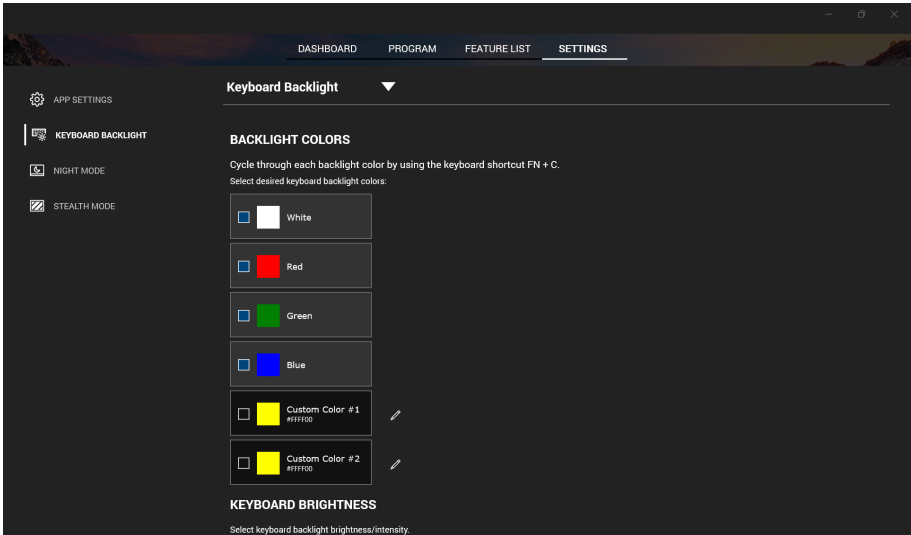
DASHBOARD PROGRAM FEATURE LIST SETTINGS

APP SETTINGS
KEYBOARD BACKLIGHT
NIGHT MODE
STEALTH MODE

Keyboard Backlight

BACKLIGHT COLORS

Cycle through each backlight color by using the keyboard shortcut FN + C.

Select desired keyboard backlight colors:

White

Red

Green

Blue

Custom Color #1
#FFFF00

Custom Color #2
#FFFF00

KEYBOARD BRIGHTNESS

Select keyboard backlight brightness/intensity.